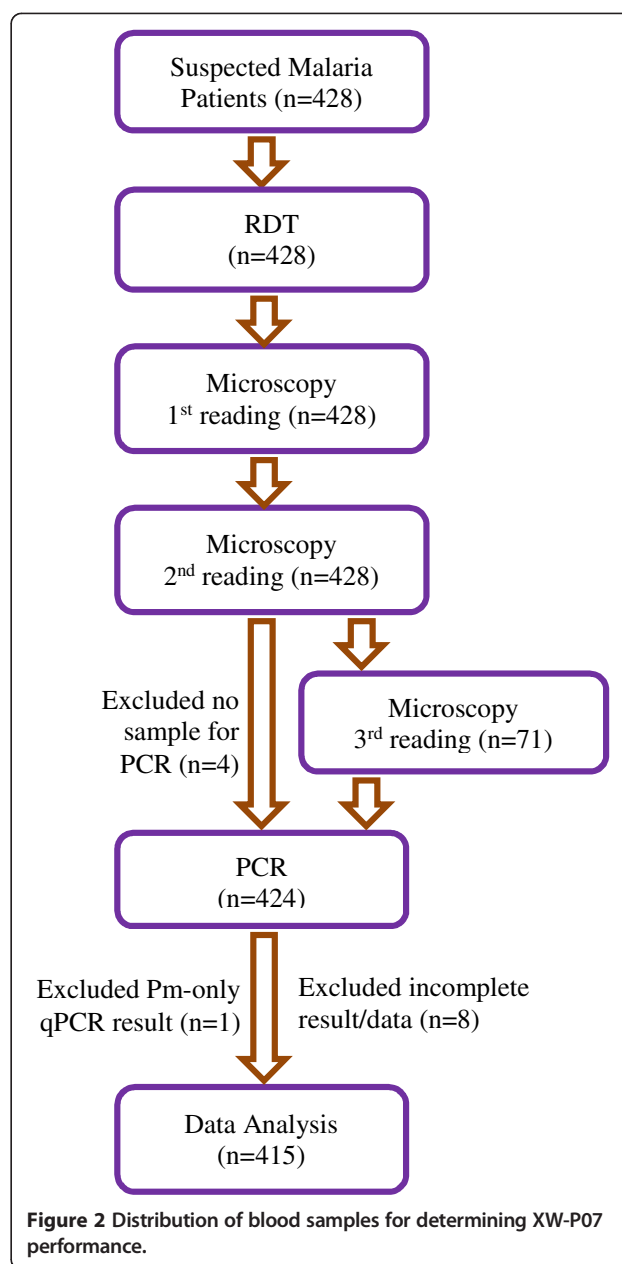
Suspected Malaria Patients (n=428)

RDT (n=428)

Microscopy $1^{st}$ reading (n=428)

Microscopy $2^{nd}$ reading (n=428)

Excluded no sample for PCR (n=4)

Microscopy $3^{rd}$ reading (n=71)

PCR (n=424)

Excluded Pm-only qPCR result (n=1)

Excluded incomplete result/data (n=8)

Data Analysis (n=415)

**Figure 2 Distribution of blood samples for determining XW-P07 performance.**